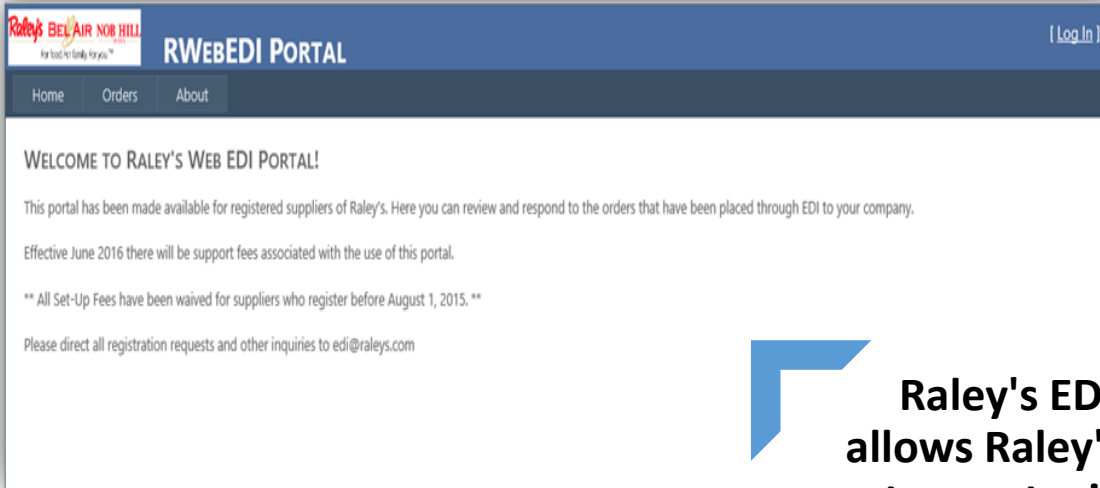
Raley's BEL AIR NOB HILL
For food. For family. For you.™

RWEBEDI PORTAL

[ Log In ]

Home Orders About

WELCOME TO RALEY'S WEB EDI PORTAL!

This portal has been made available for registered suppliers of Raley's. Here you can review and respond to the orders that have been placed through EDI to your company.

Effective June 2016 there will be support fees associated with the use of this portal.

** All Set-Up Fees have been waived for suppliers who register before August 1, 2015. **

Please direct all registration requests and other inquiries to edi@raleys.com

Raley's ED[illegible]
allows Raley'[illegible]